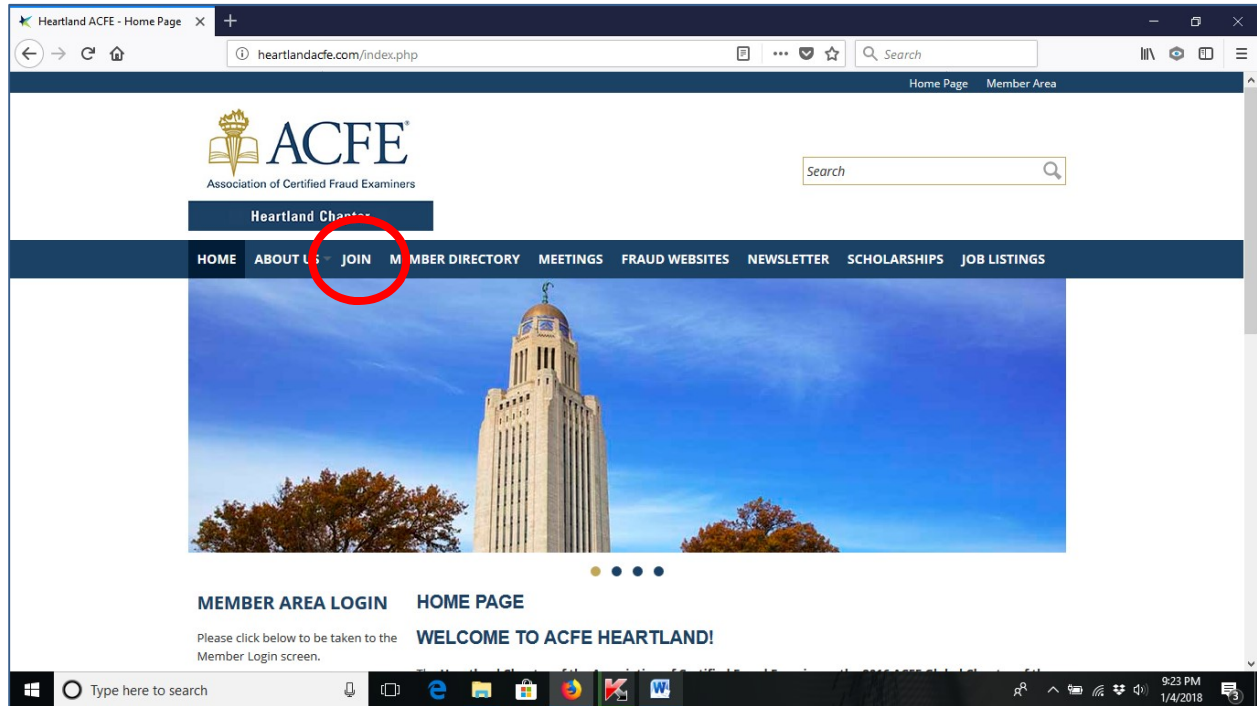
Heartland ACFE - Home Page

heartlandacfe.com/index.php

Search

Home Page Member Area

ACFE®
Association of Certified Fraud Examiners

Heartland Chapter

Search

HOME ABOUT US JOIN MEMBER DIRECTORY MEETINGS FRAUD WEBSITES NEWSLETTER SCHOLARSHIPS JOB LISTINGS

MEMBER AREA LOGIN

Please click below to be taken to the Member Login screen.

HOME PAGE

WELCOME TO ACFE HEARTLAND!

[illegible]

Type here to search

9:23 PM
1/4/2018

3